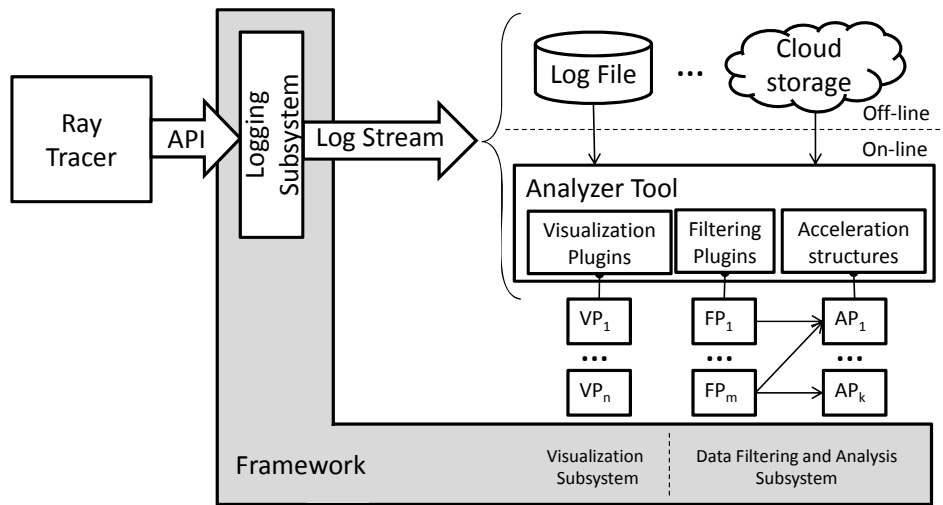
Ray Tracer

API

Logging Subsystem

Log Stream

Log File

...

Cloud storage

Off-line

On-line

Analyzer Tool

Visualization Plugins

Filtering Plugins

Acceleration structures

$VP_1$

...

$VP_n$

$FP_1$

...

$FP_m$

$AP_1$

...

$AP_k$

Framework

Visualization Subsystem

Data Filtering and Analysis Subsystem